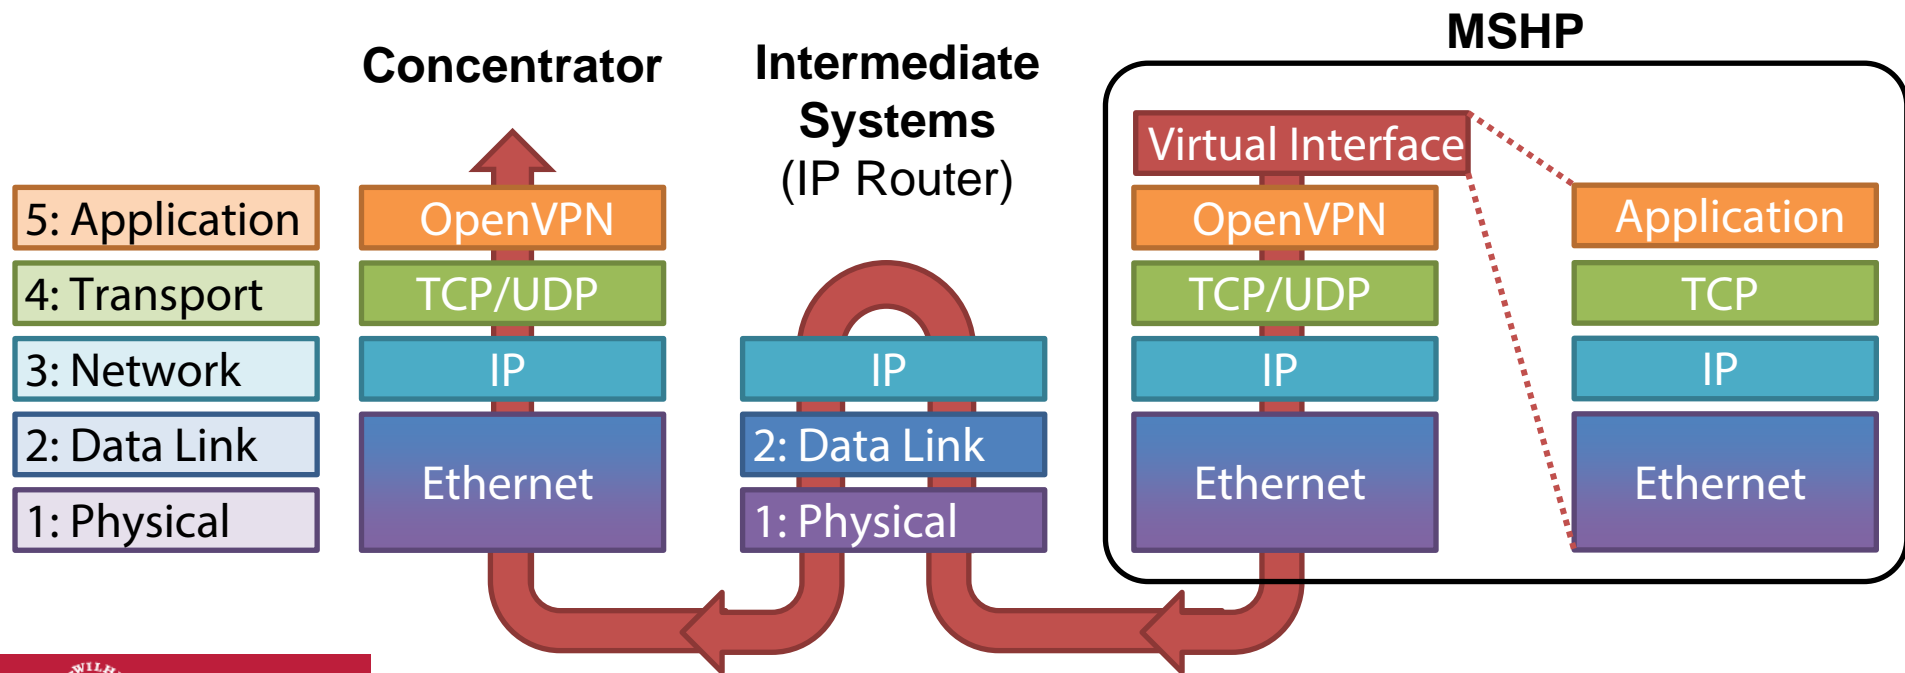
MSHP

Concentrator

Intermediate Systems (IP Router)

5: Application
4: Transport
3: Network
2: Data Link
1: Physical

OpenVPN
TCP/UDP
IP
Ethernet

IP
2: Data Link
1: Physical

Virtual Interface
OpenVPN
TCP/UDP
IP
Ethernet

Application
TCP
IP
Ethernet

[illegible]